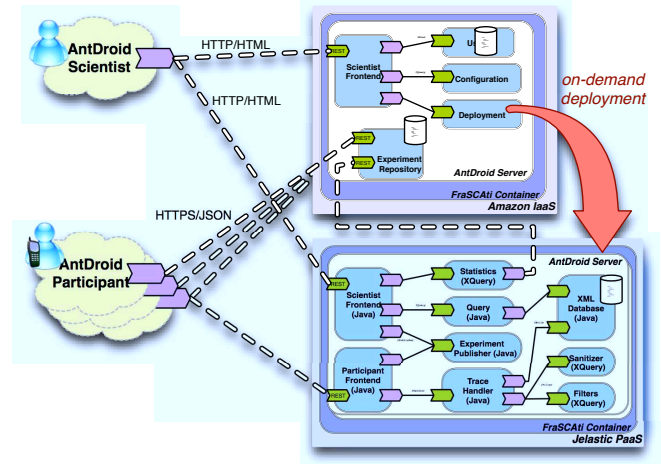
AntDroid Scientist

HTTP/HTML

HTTP/HTML

REST

Scientist Frontend

UI

Configuration

Deployment

REST

REST

Experiment Repository

AntDroid Server

FraSCAti Container

Amazon IaaS

on-demand deployment

HTTPS/JSON

AntDroid Participant

AntDroid Server

REST

Scientist Frontend (Java)

Statistics (XQuery)

Query (Java)

XML Database (Java)

Experiment Publisher (Java)

REST

Participant Frontend (Java)

Trace Handler (Java)

Sanitizer (XQuery)

Filters (XQuery)

FraSCAti Container

Jelastic PaaS